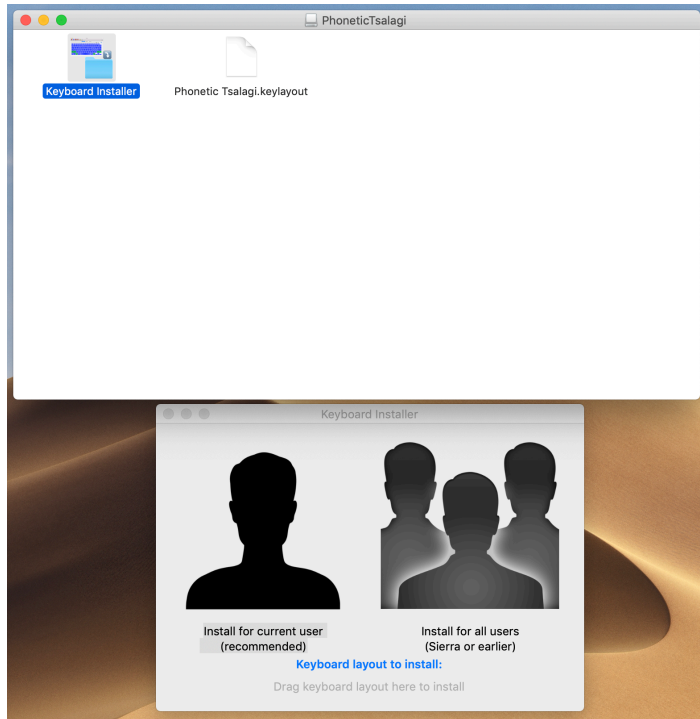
PhoneticTsalagi

Keyboard Installer

Phonetic Tsalagi.keylayout

Keyboard Installer

Install for current user
(recommended)

Install for all users
(Sierra or earlier)

Keyboard layout to install:

Drag keyboard layout here to install